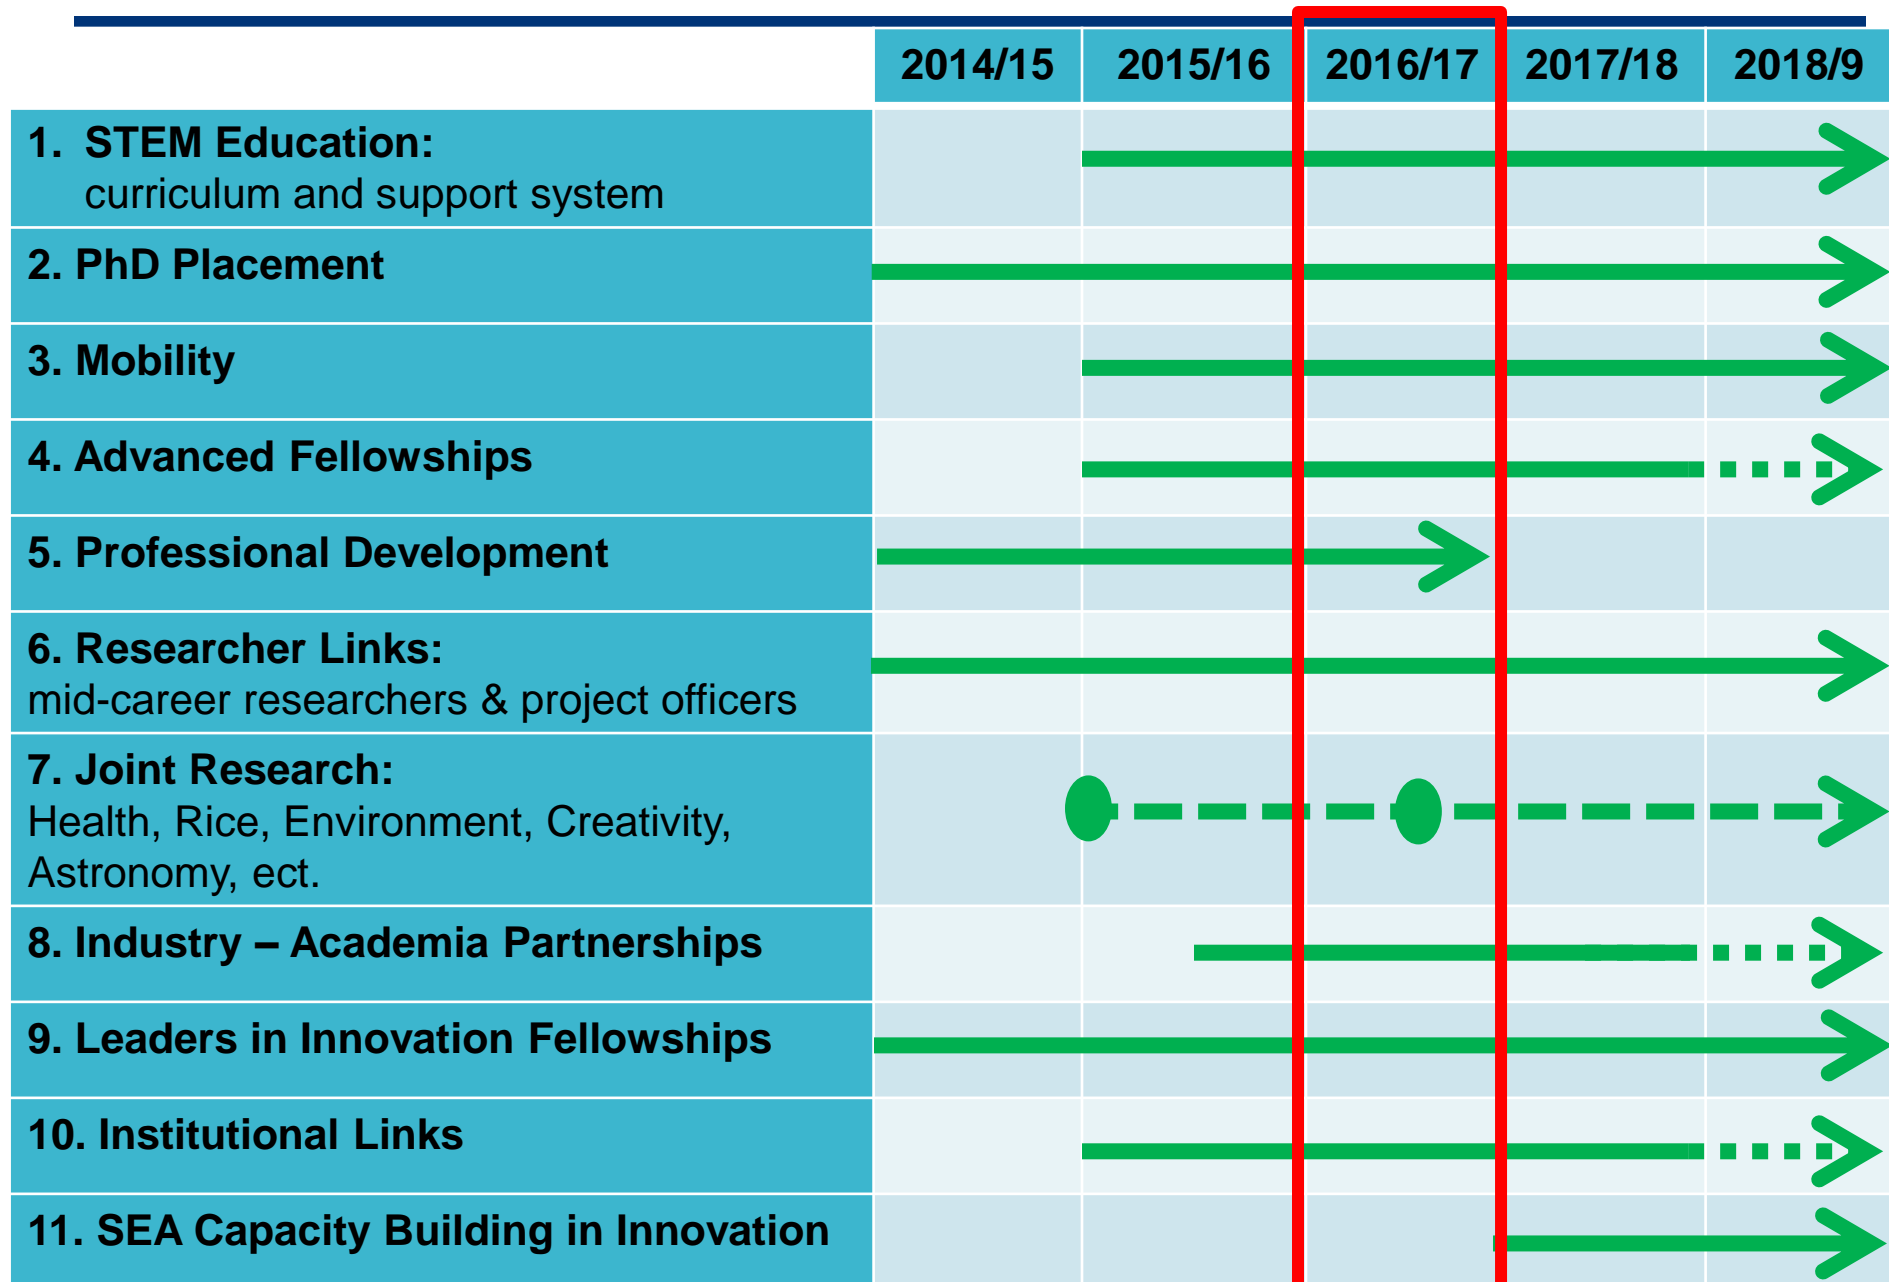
| | 2014/15 | 2015/16 | 2016/17 | 2017/18 | 2018/9 |
|---|---|---|---|---|---|
| 1. STEM Education: curriculum and support system | | | | | |
| 2. PhD Placement | | | | | |
| 3. Mobility | | | | | |
| 4. Advanced Fellowships | | | | | |
| 5. Professional Development | | | | | |
| 6. Researcher Links: mid-career researchers & project officers | | | | | |
| 7. Joint Research: Health, Rice, Environment, Creativity, Astronomy, ect. | | | | | |
| 8. Industry – Academia Partnerships | | | | | |
| 9. Leaders in Innovation Fellowships | | | | | |
| 10. Institutional Links | | | | | |
| 11. SEA Capacity Building in Innovation | | | | | |